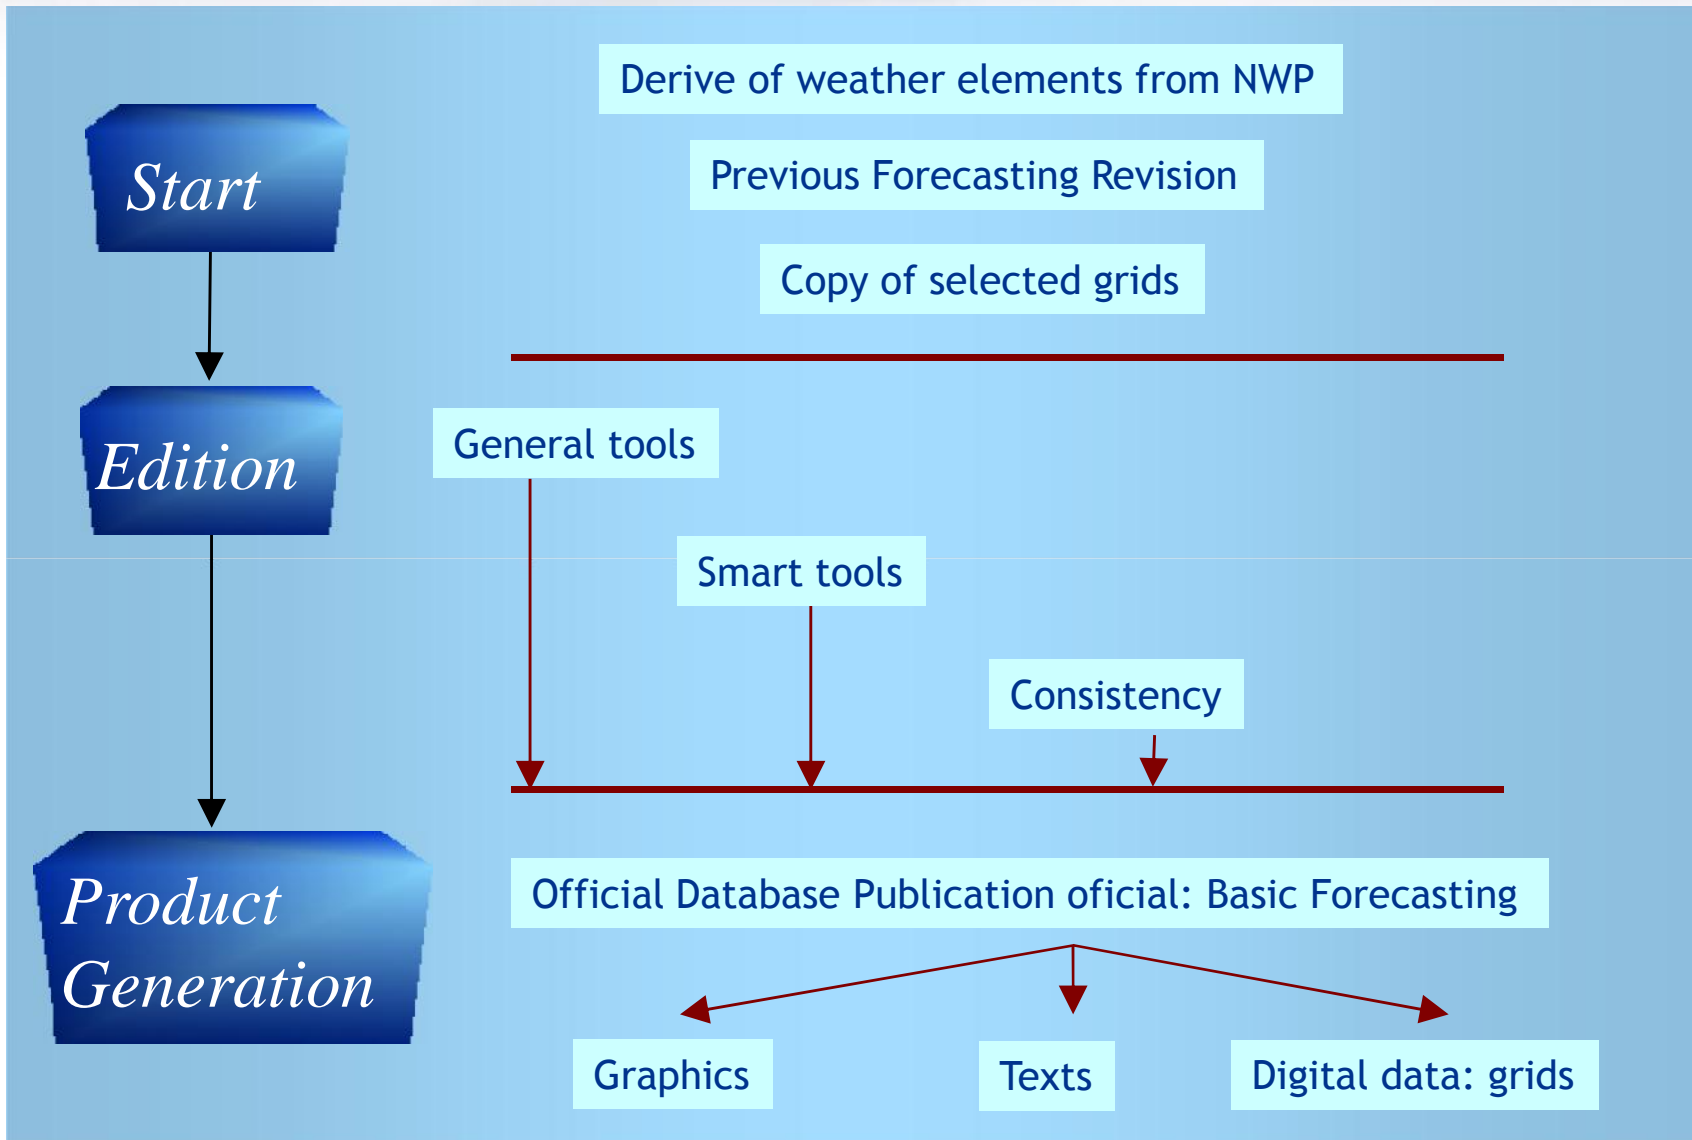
Start

Derive of weather elements from NWP

Previous Forecasting Revision

Copy of selected grids

Edition

General tools

Smart tools

Consistency

Product Generation

Official Database Publication oficial: Basic Forecasting

Graphics

Texts

Digital data: grids